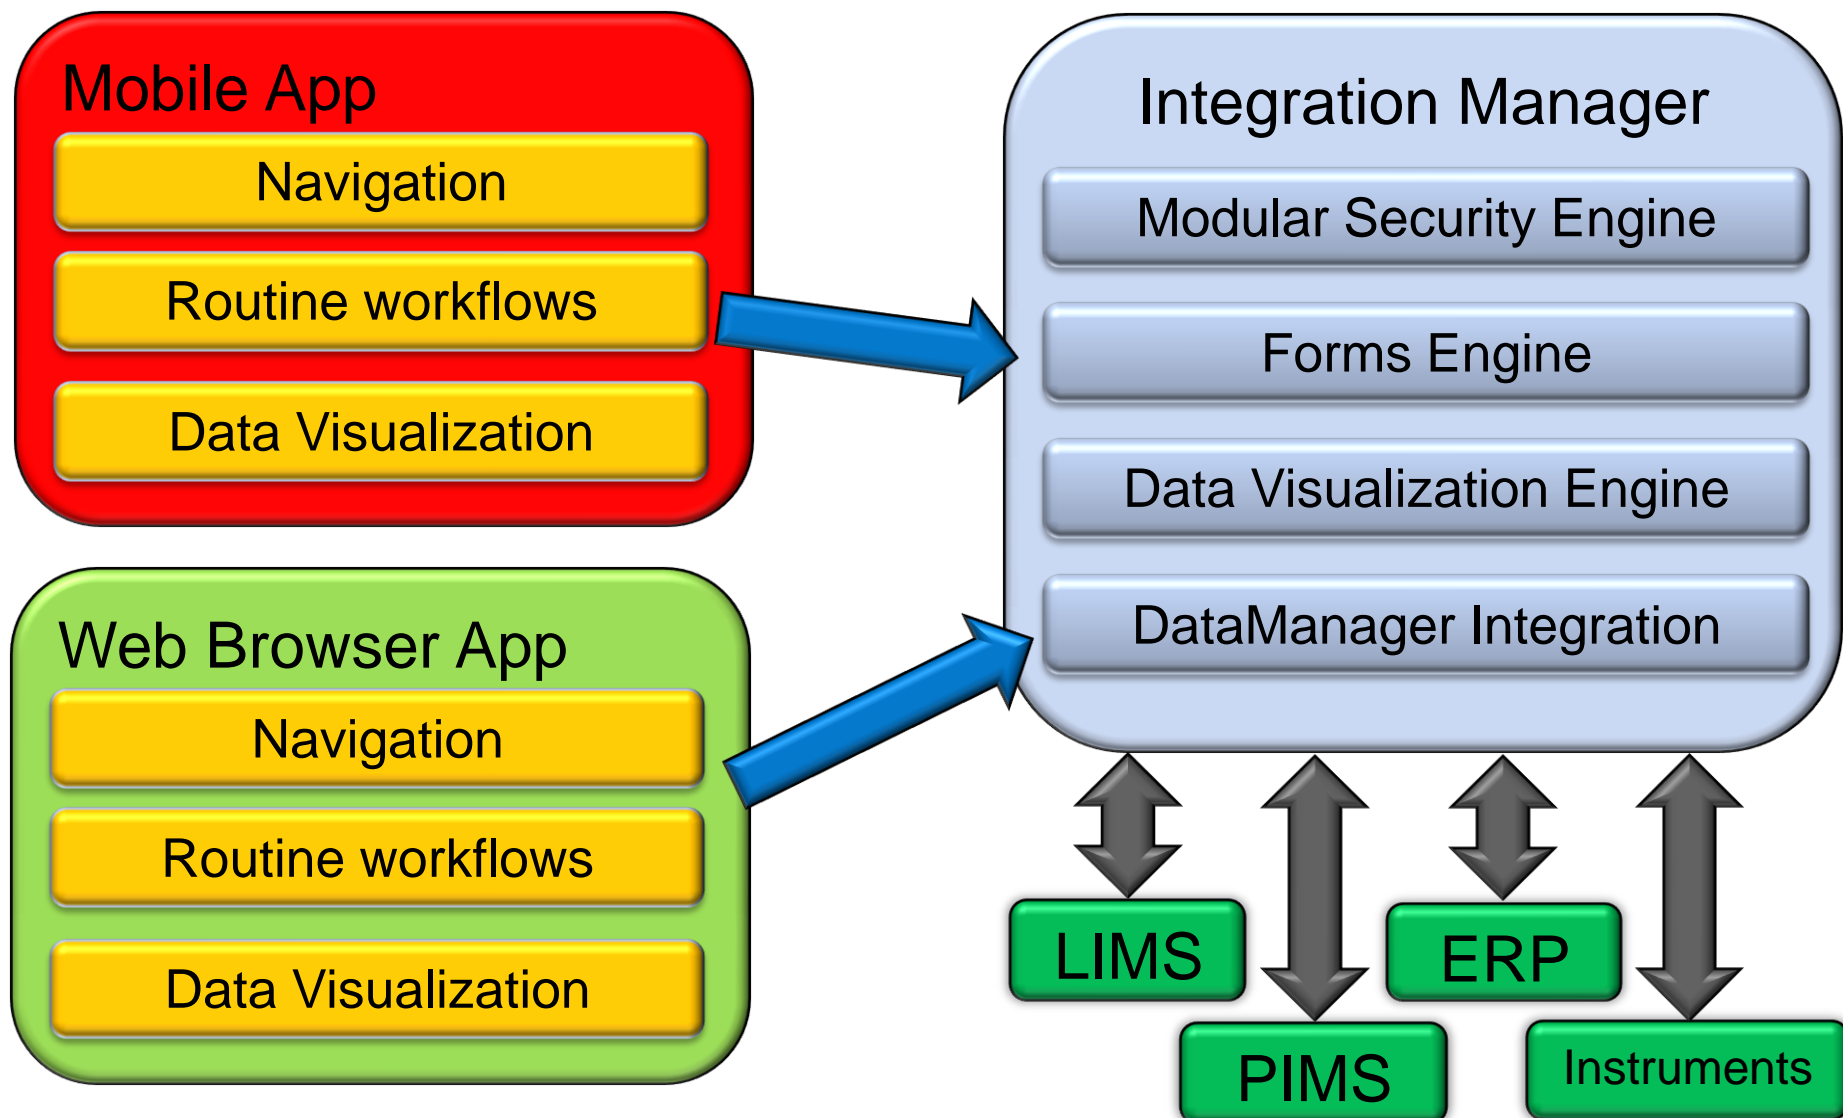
Mobile App

Navigation

Routine workflows

Data Visualization

Web Browser App

Navigation

Routine workflows

Data Visualization

Integration Manager

Modular Security Engine

Forms Engine

Data Visualization Engine

DataManager Integration

LIMS

ERP

PIMS

Instruments